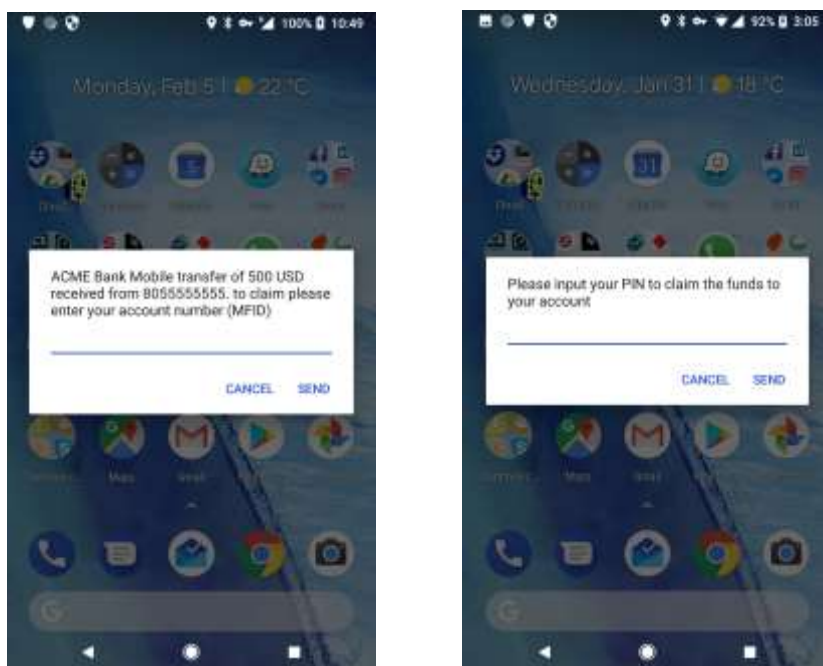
100% 10:49

Monday, Feb 5 | 22 °C

ACME Bank Mobile transfer of 500 USD received from 8055555555. to claim please enter your account number (MFID)

CANCEL SEND

Maps Gmail

92% 3:05

Wednesday, Jan 31 | 18 °C

31

Please input your PIN to claim the funds to your account

CANCEL SEND

Maps